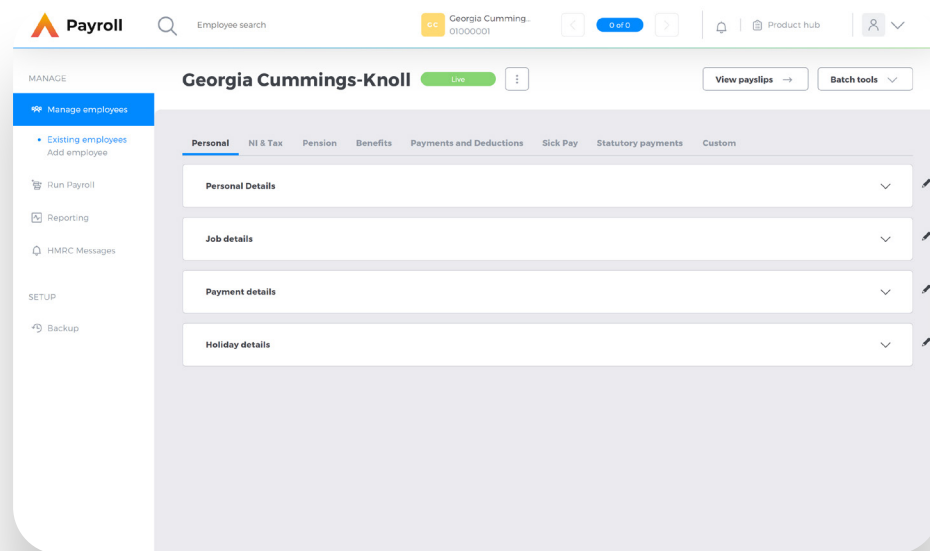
Payroll

Employee search

GC Georgia Cumming..
01000001

0 of 0

Product hub

MANAGE

Manage employees

Existing employees
Add employee

Run Payroll

Reporting

HMRC Messages

SETUP

Backup

Georgia Cummings-Knoll Live

View payslips →

Batch tools

Personal NI & Tax Pension Benefits Payments and Deductions Sick Pay Statutory payments Custom

Personal Details

Job details

Payment details

Holiday details